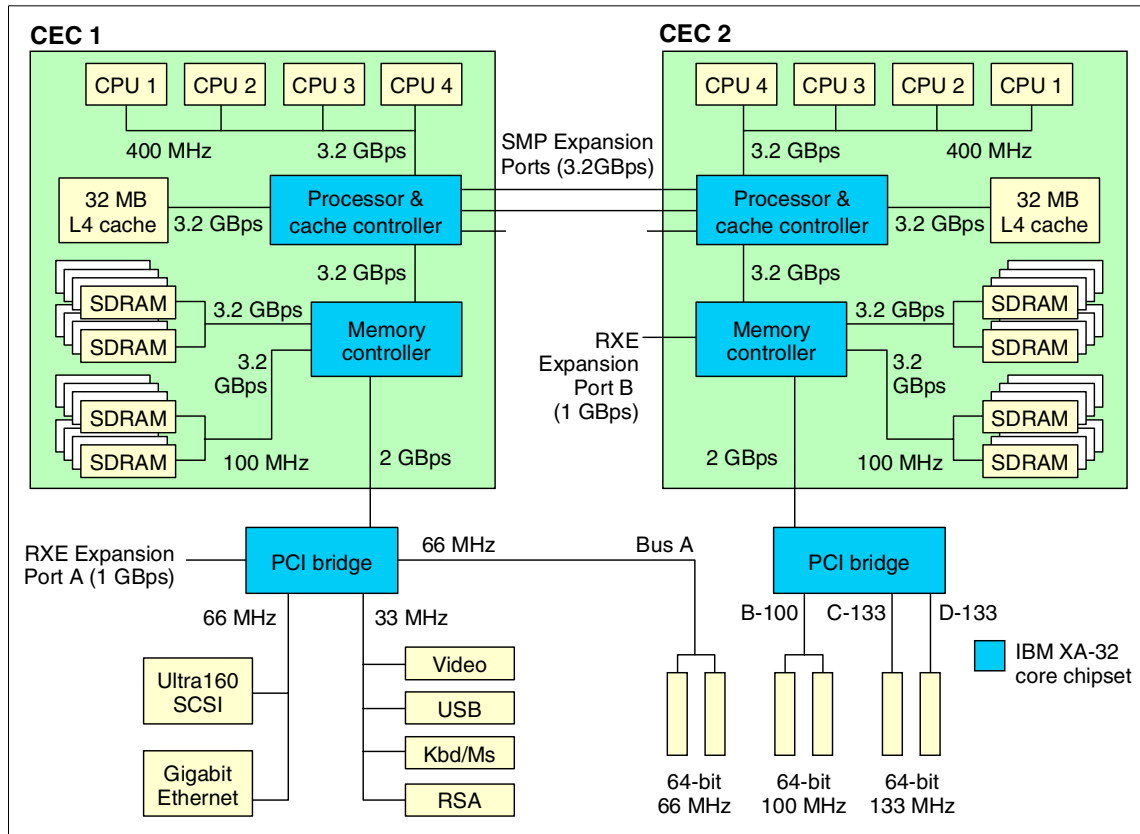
CEC 1

CPU 1
CPU 2
CPU 3
CPU 4

400 MHz
3.2 GBps

32 MB L4 cache
3.2 GBps
Processor & cache controller

3.2 GBps

SDRAM
SDRAM
3.2 GBps
Memory controller
3.2 GBps
SDRAM
SDRAM
100 MHz
2 GBps

SMP Expansion Ports (3.2GBps)

CEC 2

CPU 4
CPU 3
CPU 2
CPU 1

3.2 GBps
400 MHz

Processor & cache controller
3.2 GBps
32 MB L4 cache

3.2 GBps

RXE Expansion Port B (1 GBps)
Memory controller
3.2 GBps
SDRAM
SDRAM
3.2 GBps
SDRAM
SDRAM
2 GBps
100 MHz

RXE Expansion Port A (1 GBps)
PCI bridge
66 MHz
Bus A
66 MHz
33 MHz
Ultra160 SCSI
Gigabit Ethernet
Video
USB
Kbd/Ms
RSA

PCI bridge
B-100
C-133
D-133
64-bit 66 MHz
64-bit 100 MHz
64-bit 133 MHz

IBM XA-32 core chipset